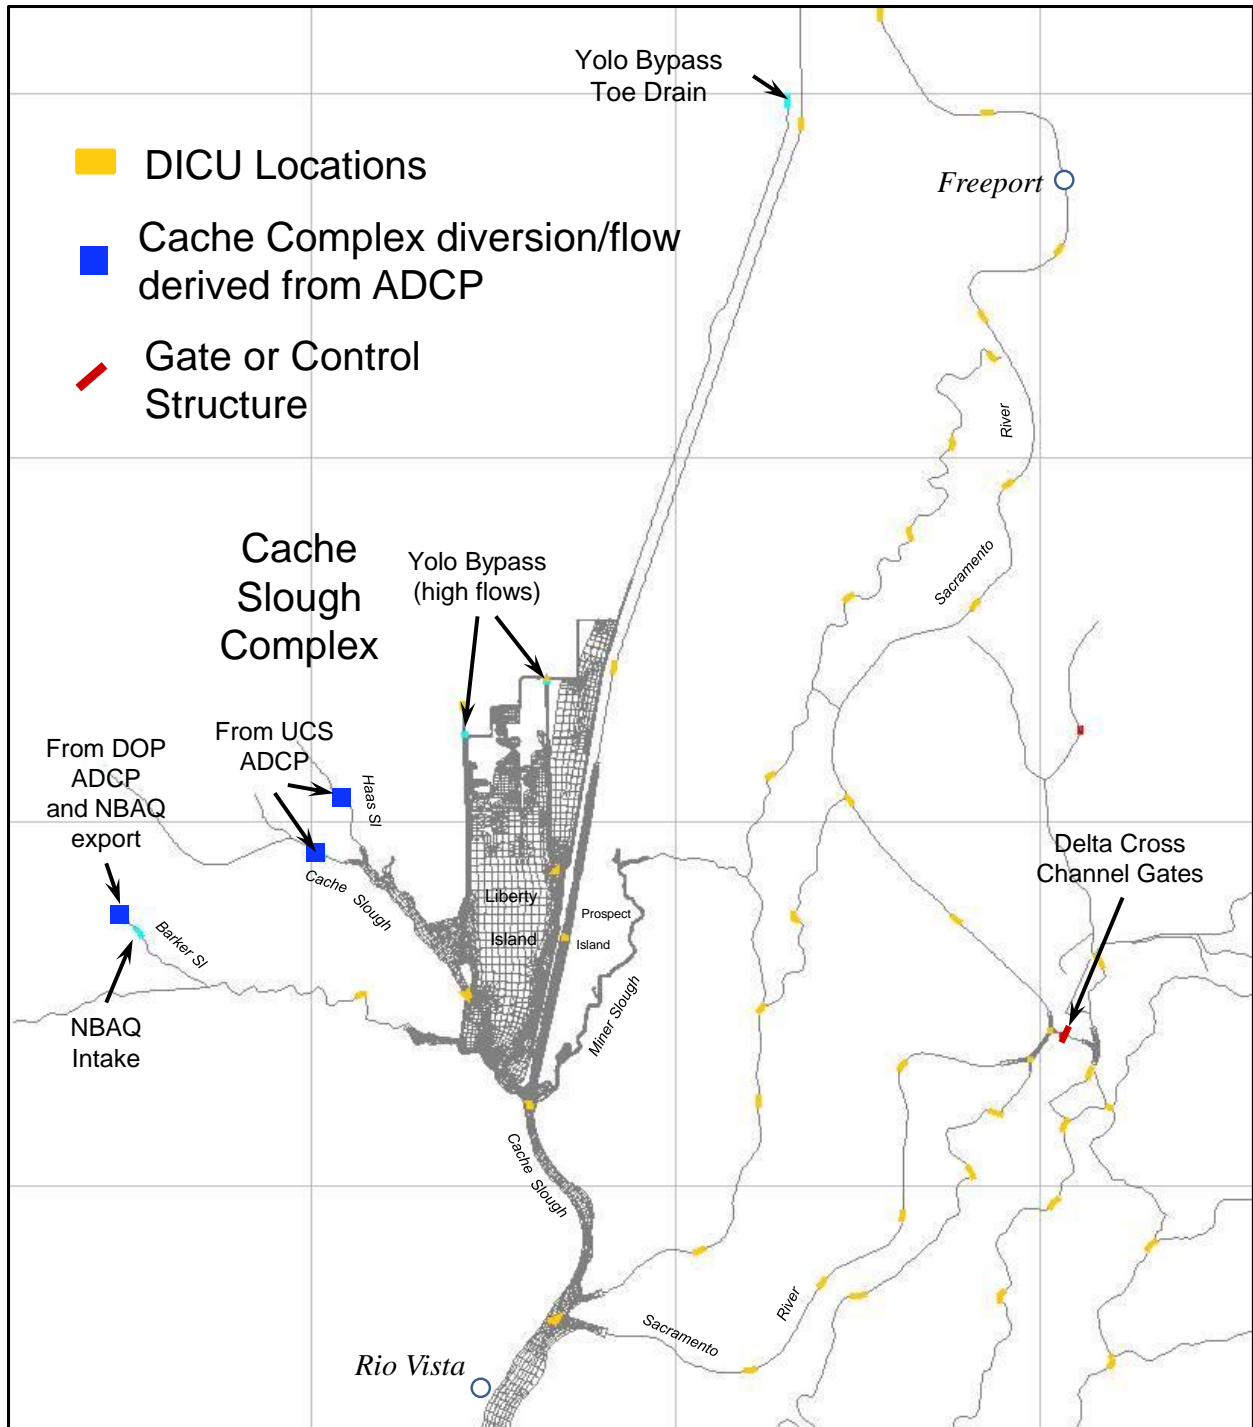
Yolo Bypass Toe Drain

DICU Locations

Cache Complex diversion/flow derived from ADCP

Gate or Control Structure

Freeport

River

Sacramento

Cache Slough Complex

Yolo Bypass (high flows)

From UCS ADCP

From DOP ADCP and NBAQ export

Haas Sl

Cache Slough

Barker Sl

NBAQ Intake

Liberty Island

Prospect Island

Miner Slough

Delta Cross Channel Gates

Cache Slough

Sacramento River

Rio Vista